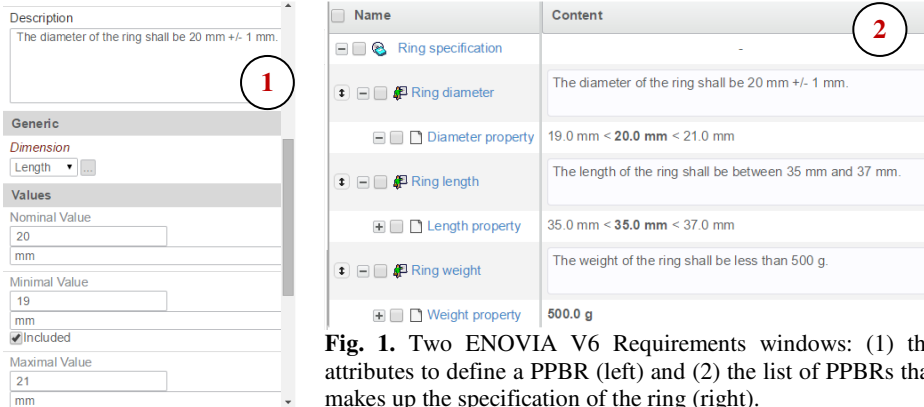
Description
The diameter of the ring shall be 20 mm +/- 1 mm.

1

Generic
Dimension
Length ▾ ...
Values
Nominal Value
20
mm
Minimal Value
19
mm
Included
Maximal Value
21
mm

| Name | Content |
|---|---|
| Ring specification | - |
| Ring diameter | The diameter of the ring shall be 20 mm +/- 1 mm. |
| Diameter property | 19.0 mm < **20.0 mm** < 21.0 mm |
| Ring length | The length of the ring shall be between 35 mm and 37 mm. |
| Length property | 35.0 mm < **35.0 mm** < 37.0 mm |
| Ring weight | The weight of the ring shall be less than 500 g. |
| Weight property | **500.0 g** |

2

**Fig. 1.** Two ENOVIA V6 Requirements windows: (1) th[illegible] attributes to define a PPBR (left) and (2) the list of PPBRs tha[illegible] makes up the specification of the ring (right).